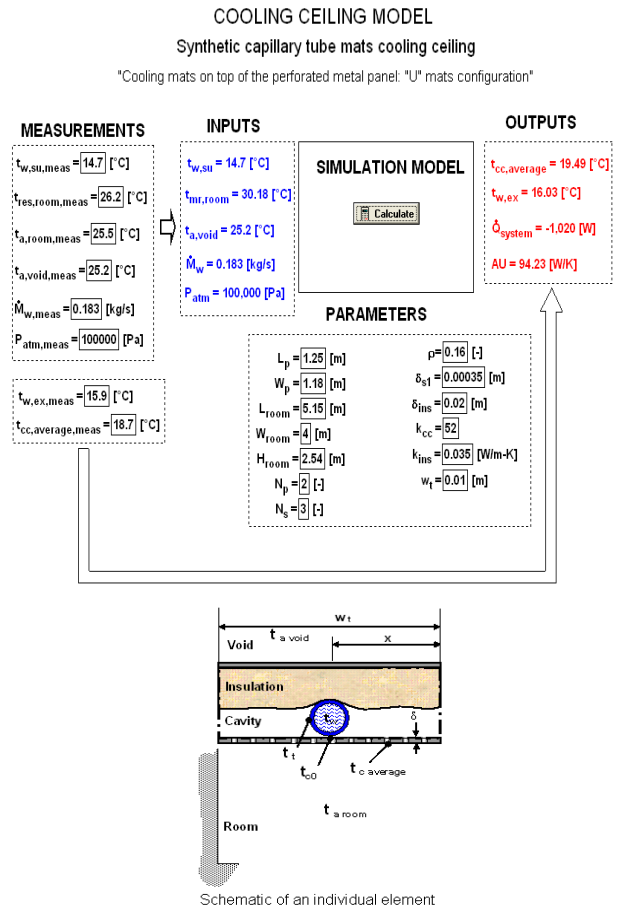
COOLING CEILING MODEL

Synthetic capillary tube mats cooling ceiling

"Cooling mats on top of the perforated metal panel: "U" mats configuration"

MEASUREMENTS

$t_{w,su,meas}$ = 14.7 [°C]

$t_{res,room,meas}$ = 26.2 [°C]

$t_{a,room,meas}$ = 25.5 [°C]

$t_{a,void,meas}$ = 25.2 [°C]

$\dot{M}_{w,meas}$ = 0.183 [kg/s]

$P_{atm,meas}$ = 100000 [Pa]

$t_{w,ex,meas}$ = 15.9 [°C]

$t_{cc,average,meas}$ = 18.7 [°C]

INPUTS

$t_{w,su}$ = 14.7 [°C]

$t_{mr,room}$ = 30.18 [°C]

$t_{a,void}$ = 25.2 [°C]

$\dot{M}_w$ = 0.183 [kg/s]

$P_{atm}$ = 100,000 [Pa]

SIMULATION MODEL

Calculate

OUTPUTS

$t_{cc,average}$ = 19.49 [°C]

$t_{w,ex}$ = 16.03 [°C]

$\dot{Q}_{system}$ = -1,020 [W]

AU = 94.23 [W/K]

PARAMETERS

$L_p$ = 1.25 [m]

$W_p$ = 1.18 [m]

$L_{room}$ = 5.15 [m]

$W_{room}$ = 4 [m]

$H_{room}$ = 2.54 [m]

$N_p$ = 2 [-]

$N_s$ = 3 [-]

$\rho$ = 0.16 [-]

$\delta_{s1}$ = 0.00035 [m]

$\delta_{ins}$ = 0.02 [m]

$k_{cc}$ = 52

$k_{ins}$ = 0.035 [W/m-K]

$w_t$ = 0.01 [m]

$w_t$

Void

$t_{a\ void}$

x

Insulation

Cavity

$t_i$

δ

$t_t$

$t_{c0}$

$t_{c\ average}$

Room

$t_{a\ room}$

Schematic of an individual element